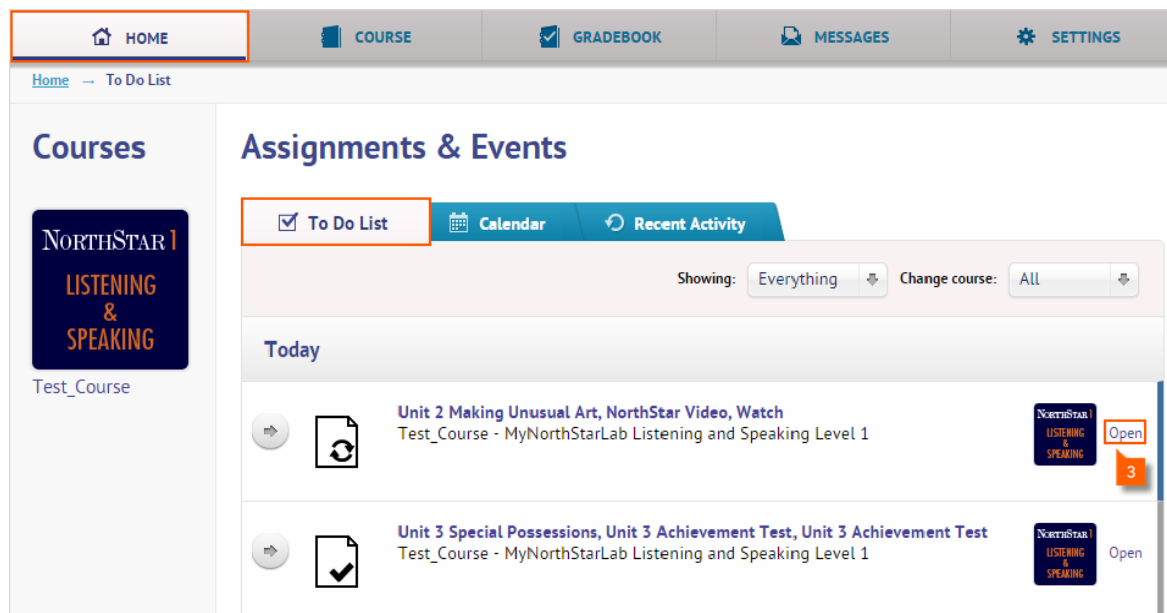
HOME COURSE GRADEBOOK MESSAGES SETTINGS

Home → To Do List

Courses

NORTHSTAR 1
LISTENING & SPEAKING

Test_Course

Assignments & Events

To Do List Calendar Recent Activity

Showing: Everything Change course: All

Today

Unit 2 Making Unusual Art, NorthStar Video, Watch
Test_Course - MyNorthStarLab Listening and Speaking Level 1

NORTHSTAR 1 LISTENING & SPEAKING

Open

3

Unit 3 Special Possessions, Unit 3 Achievement Test, Unit 3 Achievement Test
Test_Course - MyNorthStarLab Listening and Speaking Level 1

NORTHSTAR 1 LISTENING & SPEAKING

Open